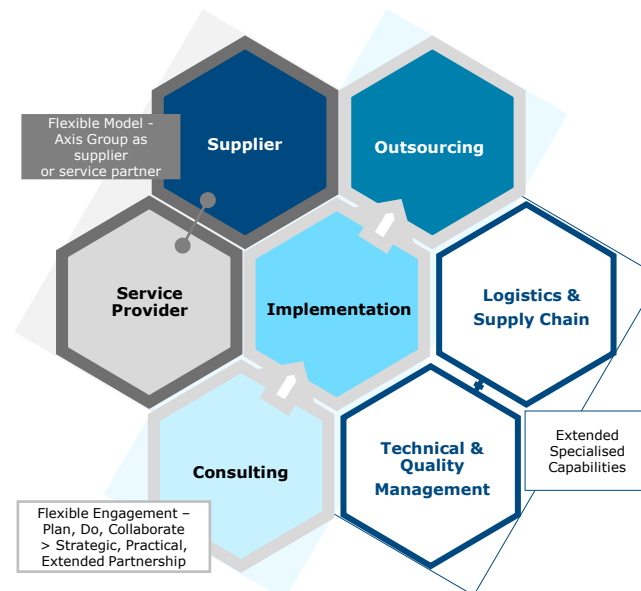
Flexible Model - Axis Group as supplier or service partner

Supplier

Outsourcing

Service Provider

Implementation

Logistics & Supply Chain

Consulting

Technical & Quality Management

Extended Specialised Capabilities

Flexible Engagement – Plan, Do, Collaborate > Strategic, Practical, Extended Partnership